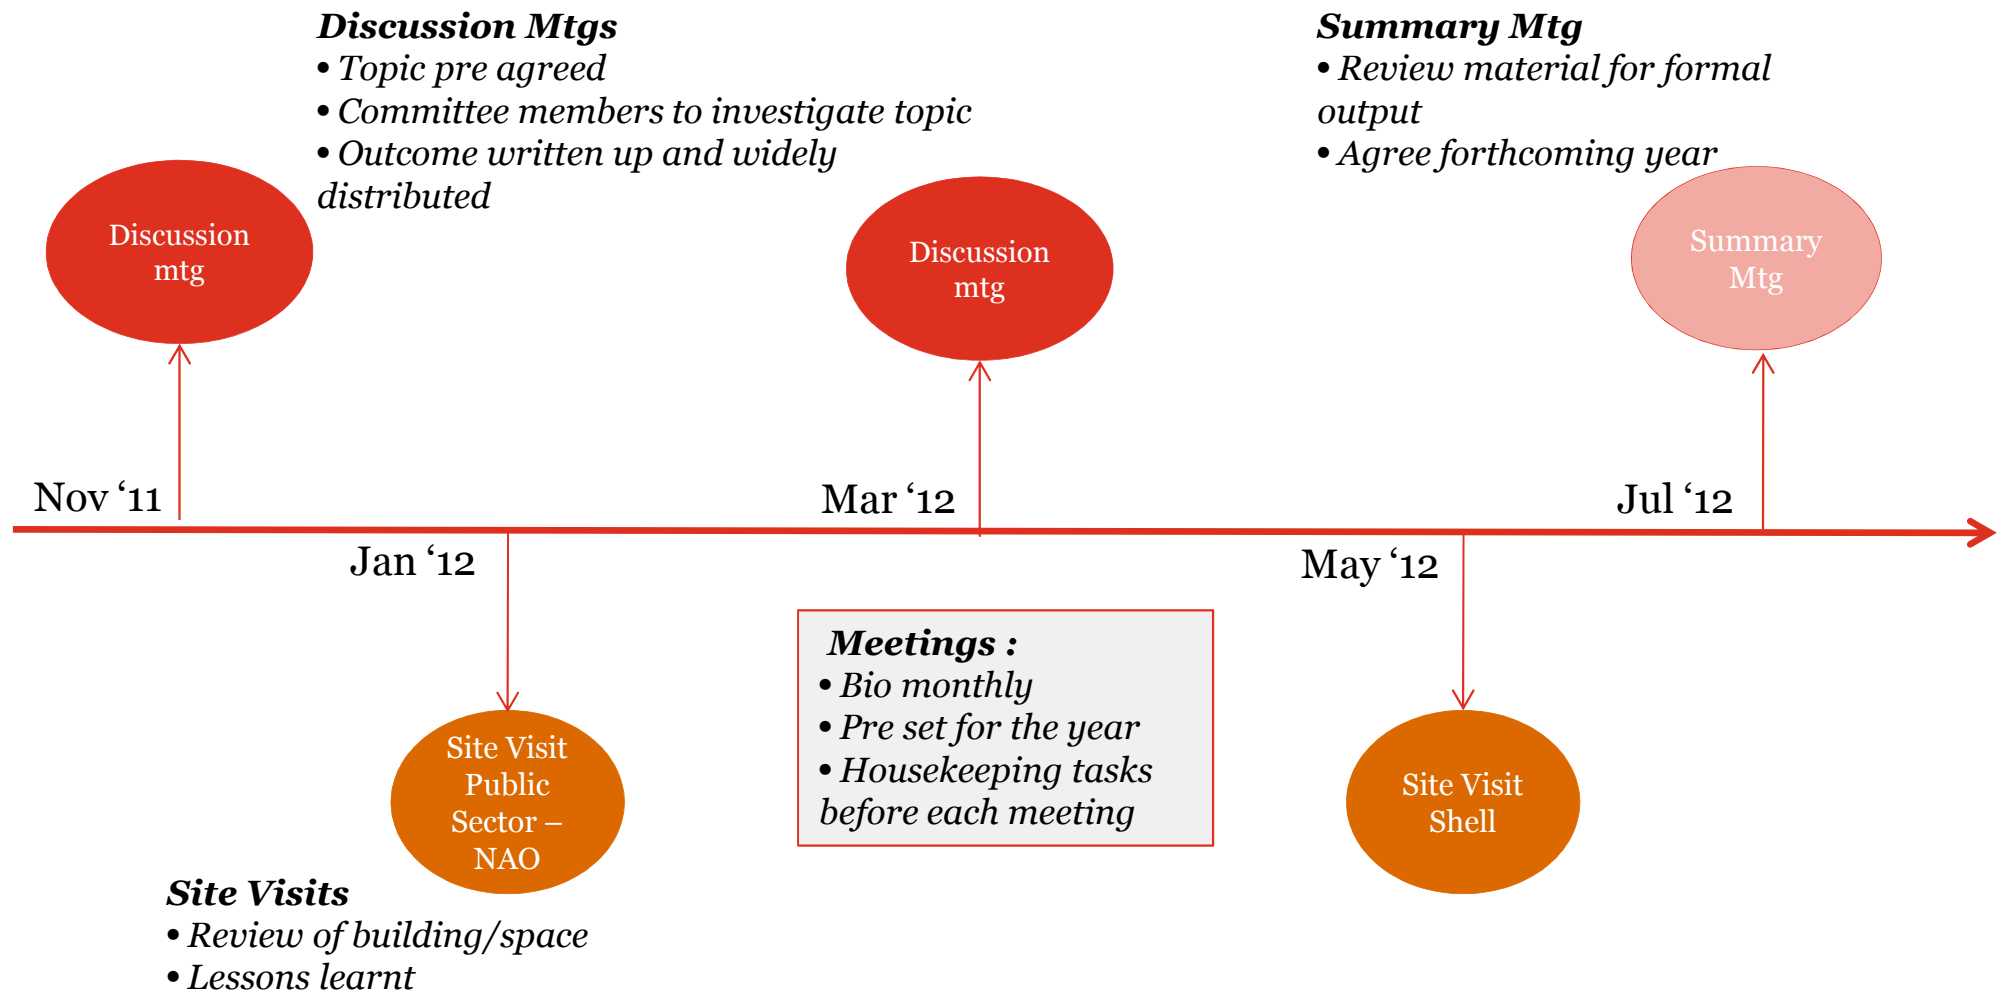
**Discussion Mtgs**
• Topic pre agreed
• Committee members to investigate topic
• Outcome written up and widely distributed

**Summary Mtg**
• Review material for formal output
• Agree forthcoming year

Discussion mtg

Discussion mtg

Summary Mtg

Nov '11

Mar '12

Jul '12

Jan '12

May '12

Site Visit Public Sector – NAO

**Meetings :**
• Bio monthly
• Pre set for the year
• Housekeeping tasks before each meeting

Site Visit Shell

**Site Visits**
• Review of building/space
• Lessons learnt